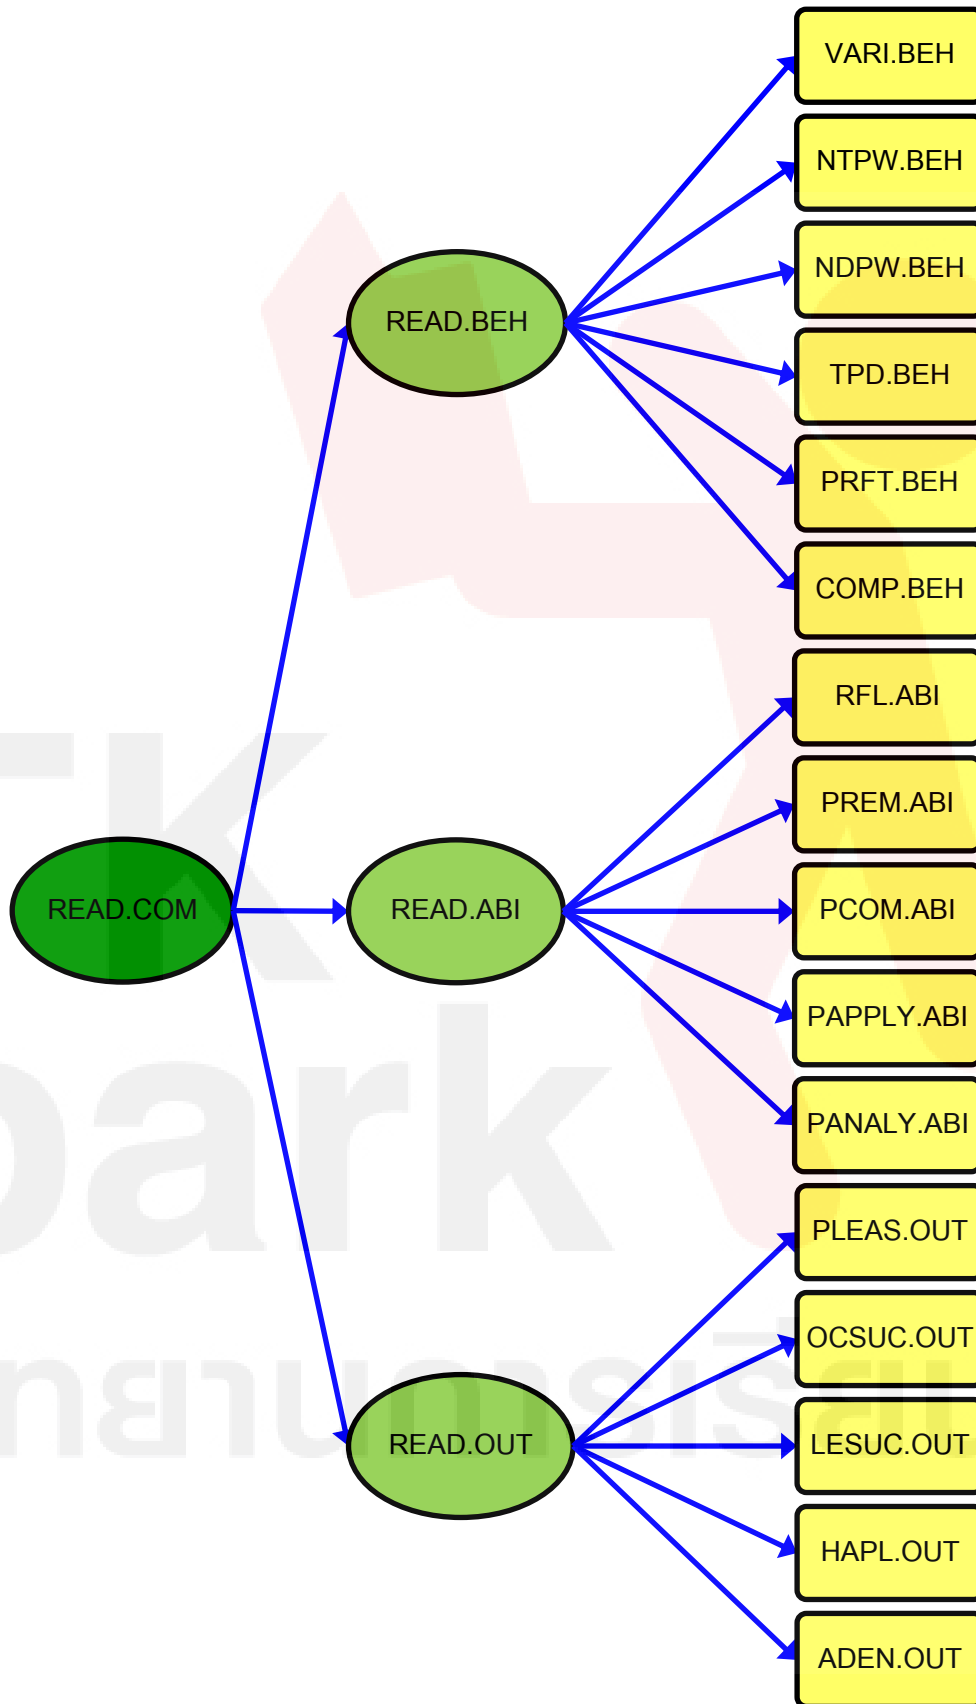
READ.COM

READ.BEH

READ.ABI

READ.OUT

VARI.BEH

NTPW.BEH

NDPW.BEH

TPD.BEH

PRFT.BEH

COMP.BEH

RFL.ABI

PREM.ABI

PCOM.ABI

PAPPLY.ABI

PANALY.ABI

PLEAS.OUT

OCSUC.OUT

LESUC.OUT

HAPL.OUT

ADEN.OUT